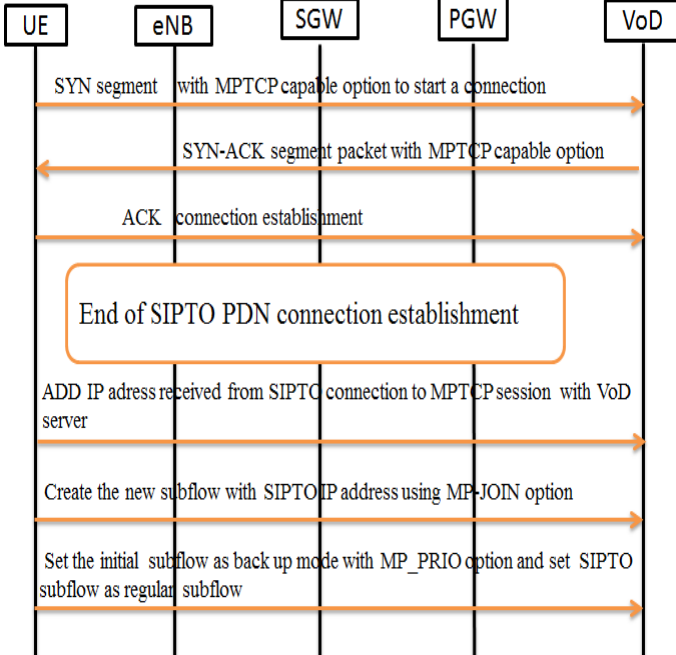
UE
eNB
SGW
PGW
VoD

SYN segment with MPTCP capable option to start a connection

SYN-ACK segment packet with MPTCP capable option

ACK connection establishment

End of SIPTO PDN connection establishment

ADD IP adress received from SIPTO connection to MPTCP session with VoD server

Create the new subflow with SIPTO IP address using MP-JOIN option

Set the initial subflow as back up mode with MP_PRIO option and set SIPTO subflow as regular subflow